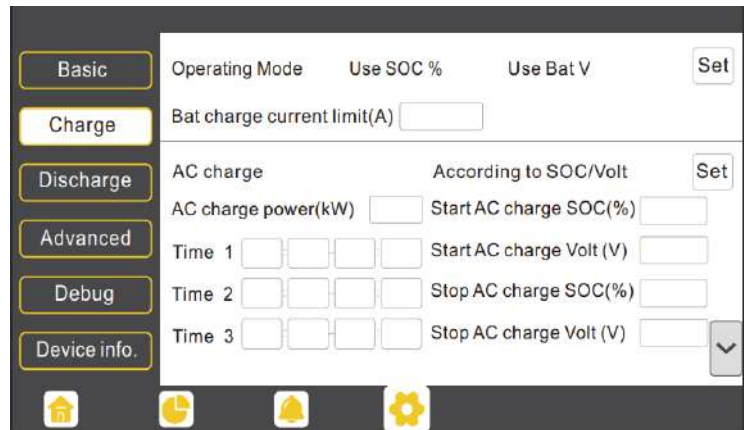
Basic
Charge
Discharge
Advanced
Debug
Device info.

Operating Mode Use SOC % Use Bat V Set

Bat charge current limit(A)

AC charge According to SOC/Volt Set

AC charge power(kW) Start AC charge SOC(%)

Time 1 Start AC charge Volt (V)

Time 2 Stop AC charge SOC(%)

Time 3 Stop AC charge Volt (V)